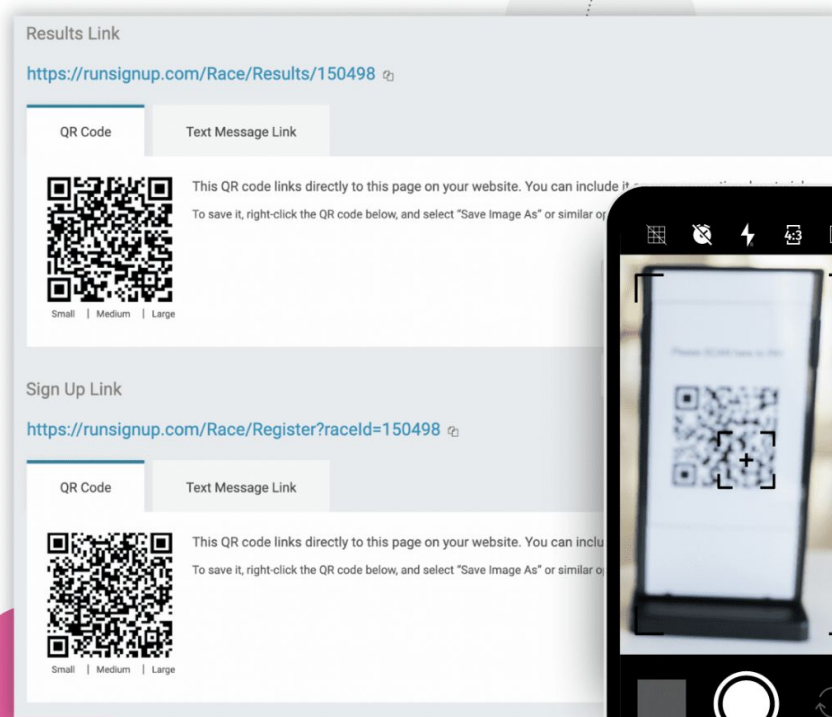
Results Link

https://runsignup.com/Race/Results/150498

QR Code | Text Message Link

This QR code links directly to this page on your website. You can include it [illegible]

To save it, right-click the QR code below, and select "Save Image As" or similar op

Small | Medium | Large

Sign Up Link

https://runsignup.com/Race/Register?raceId=150498

QR Code | Text Message Link

This QR code links directly to this page on your website. You can inclu

To save it, right-click the QR code below, and select "Save Image As" or similar o

Small | Medium | Large

4:3

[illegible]